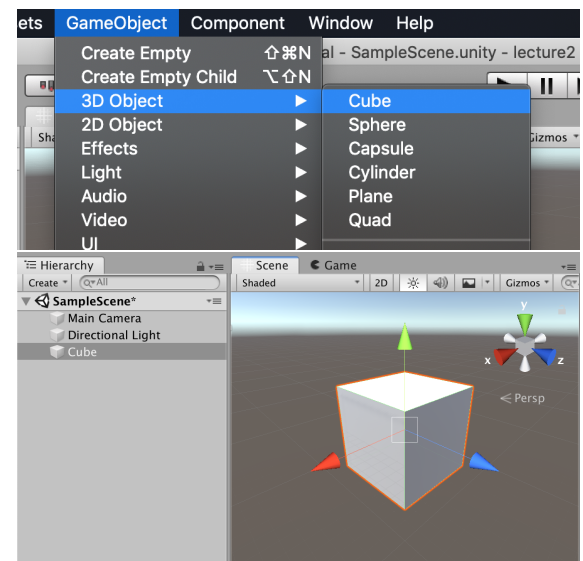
ets GameObject Component Window Help

Create Empty ⇧⌘N
Create Child ⌥⇧N
3D Object ▶
2D Object ▶
Effects ▶
Light ▶
Audio ▶
Video ▶
UI ▶

al - SampleScene.unity - lecture2

Cube
Sphere
Capsule
Cylinder
Plane
Quad

Shad
Gizmos

Hierarchy
Create ▾ Q▾All
SampleScene*
Main Camera
Directional Light
Cube

Scene
Game
Shaded
2D
Gizmos ▾
Q▾All

y
x
z
< Persp